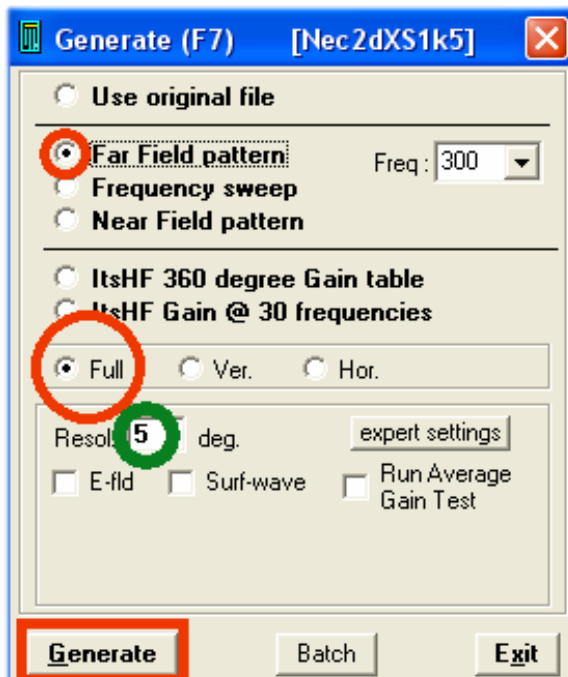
Generate (F7) [Nec2dXS1k5]

Use original file

Far Field pattern
Frequency sweep
Near Field pattern

Freq : 300

ItsHF 360 degree Gain table
ItsHF Gain @ 30 frequencies

Full Ver. Hor.

Resol 5 deg.
expert settings
E-fld Surf-wave Run Average Gain Test

Generate Batch Exit